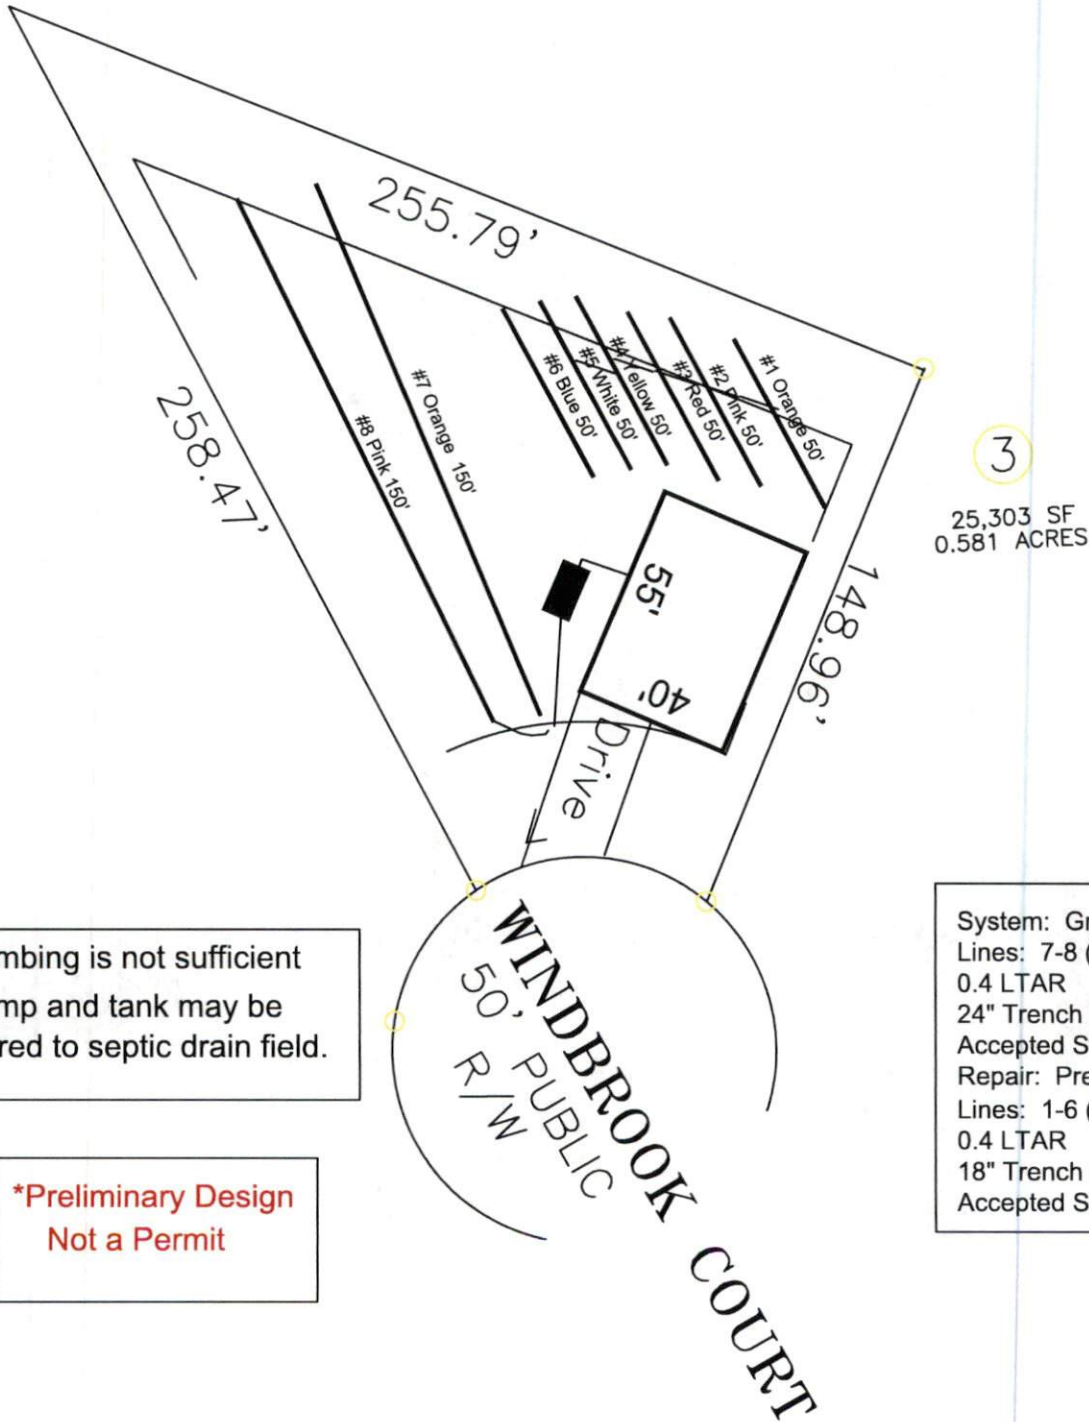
255.79'

258.47'

#8 Pink 150'

#7 Orange 150'

#6 Blue 50'

#5 White 50'

#4 Yellow 50'

#3 Red 50'

#2 Pink 50'

#1 Orange 50'

55'

40'

148.96'

Drive

3

25,303 SF
0.581 ACRES

WINDBROOK COURT
50' PUBLIC
R/W

mbing is not sufficient
mp and tank may be
red to septic drain field.

*Preliminary Design
Not a Permit

System: Gr
Lines: 7-8 (
0.4 LTAR
24" Trench
Accepted S
Repair: Pre
Lines: 1-6 (
0.4 LTAR
18" Trench
Accepted S